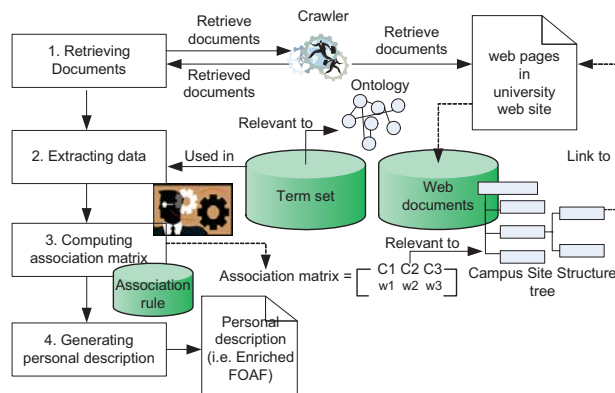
1. Retrieving Documents

Retrieve documents

Crawler

Retrieve documents

Retrieved documents

web pages in university web site

Ontology

Relevant to

2. Extracting data

Used in

Term set

Web documents

Link to

3. Computing association matrix

Relevant to

Association matrix = C1 C2 C3 w1 w2 w3

Campus Site Structure tree

Association rule

4. Generating personal description

Personal description (i.e. Enriched FOAF)